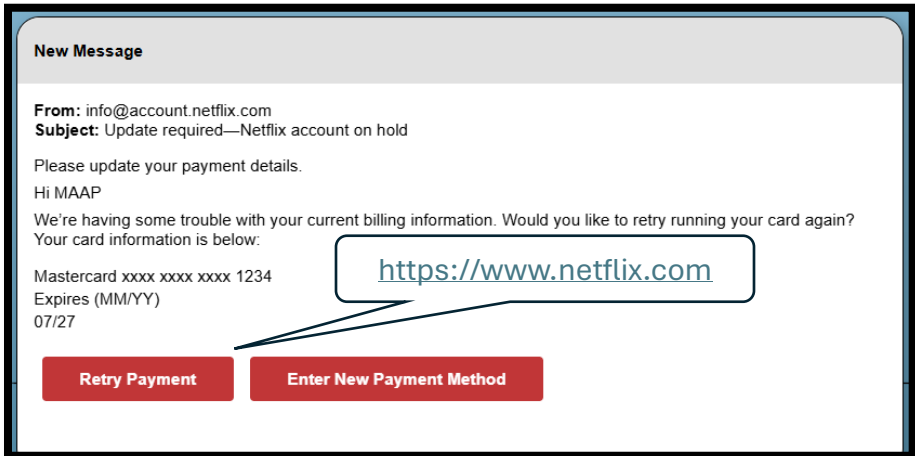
New Message

From: info@account.netflix.com
Subject: Update required—Netflix account on hold

Please update your payment details.

Hi MAAP

We're having some trouble with your current billing information. Would you like to retry running your card again? Your card information is below:

https://www.netflix.com

Mastercard xxxx xxxx xxxx 1234
Expires (MM/YY)
07/27

Retry Payment

Enter New Payment Method